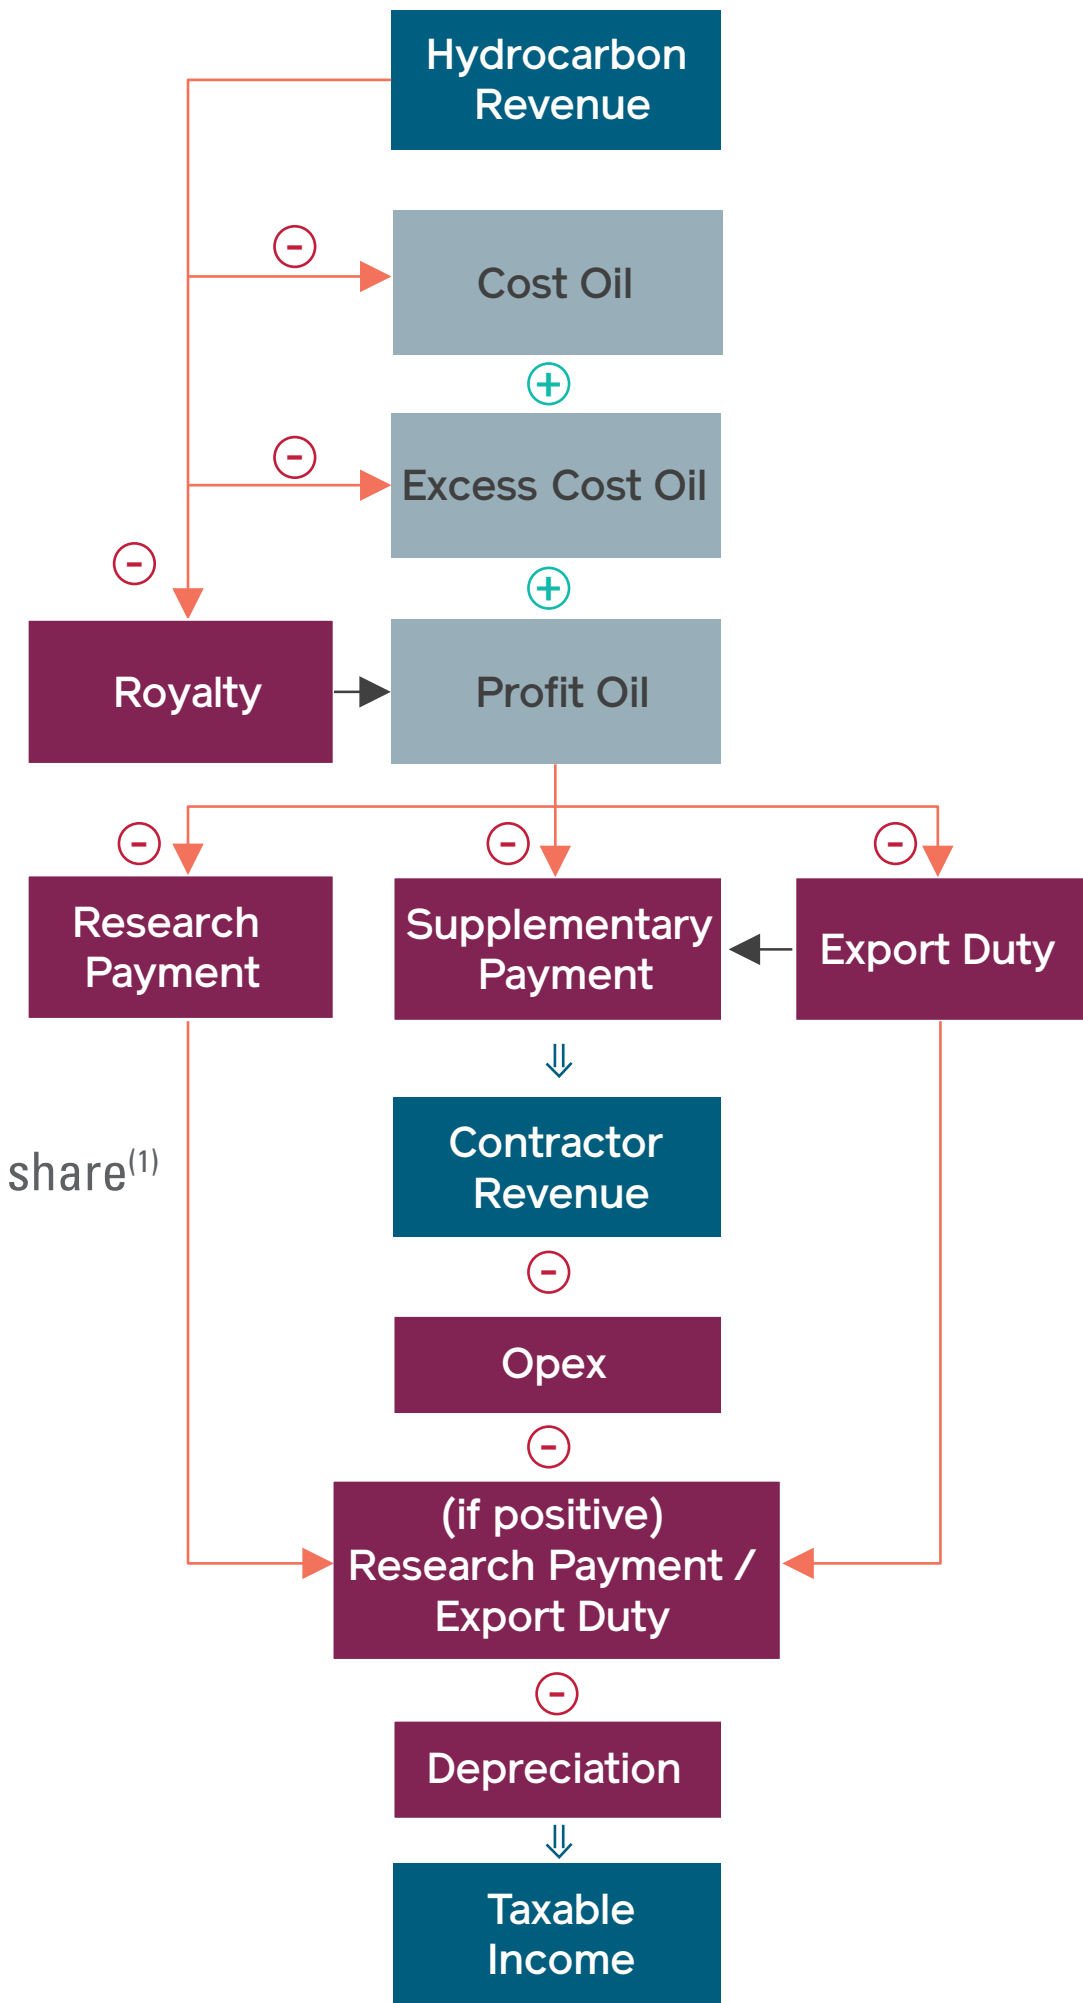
Hydrocarbon Revenue

-

Cost Oil

+

-

Excess Cost Oil

+

-

Royalty

Profit Oil

-

-

-

Research Payment

Supplementary Payment

Export Duty

⇓

share$^{(1)}$

Contractor Revenue

-

Opex

-

(if positive) Research Payment / Export Duty

-

Depreciation

⇓

Taxable Income